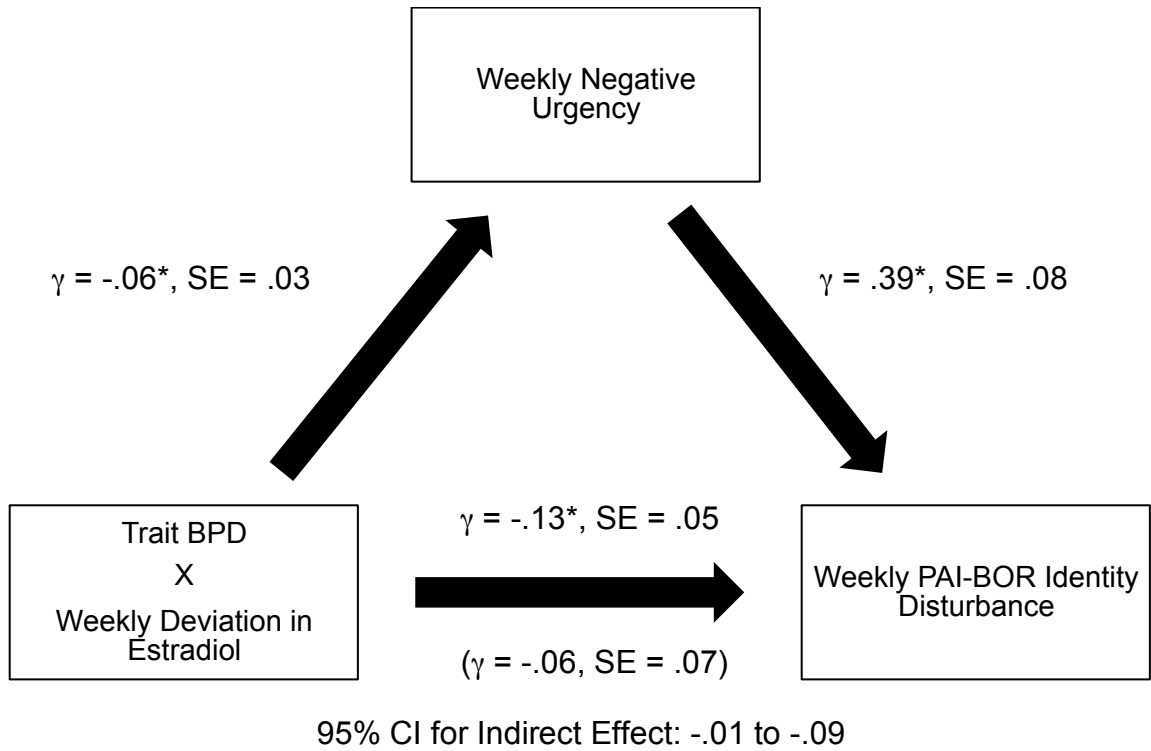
Weekly Negative Urgency

$\gamma$ = -.06*, SE = .03

$\gamma$ = .39*, SE = .08

Trait BPD
X
Weekly Deviation in Estradiol

$\gamma$ = -.13*, SE = .05

($\gamma$ = -.06, SE = .07)

Weekly PAI-BOR Identity Disturbance

95% CI for Indirect Effect: -.01 to -.09